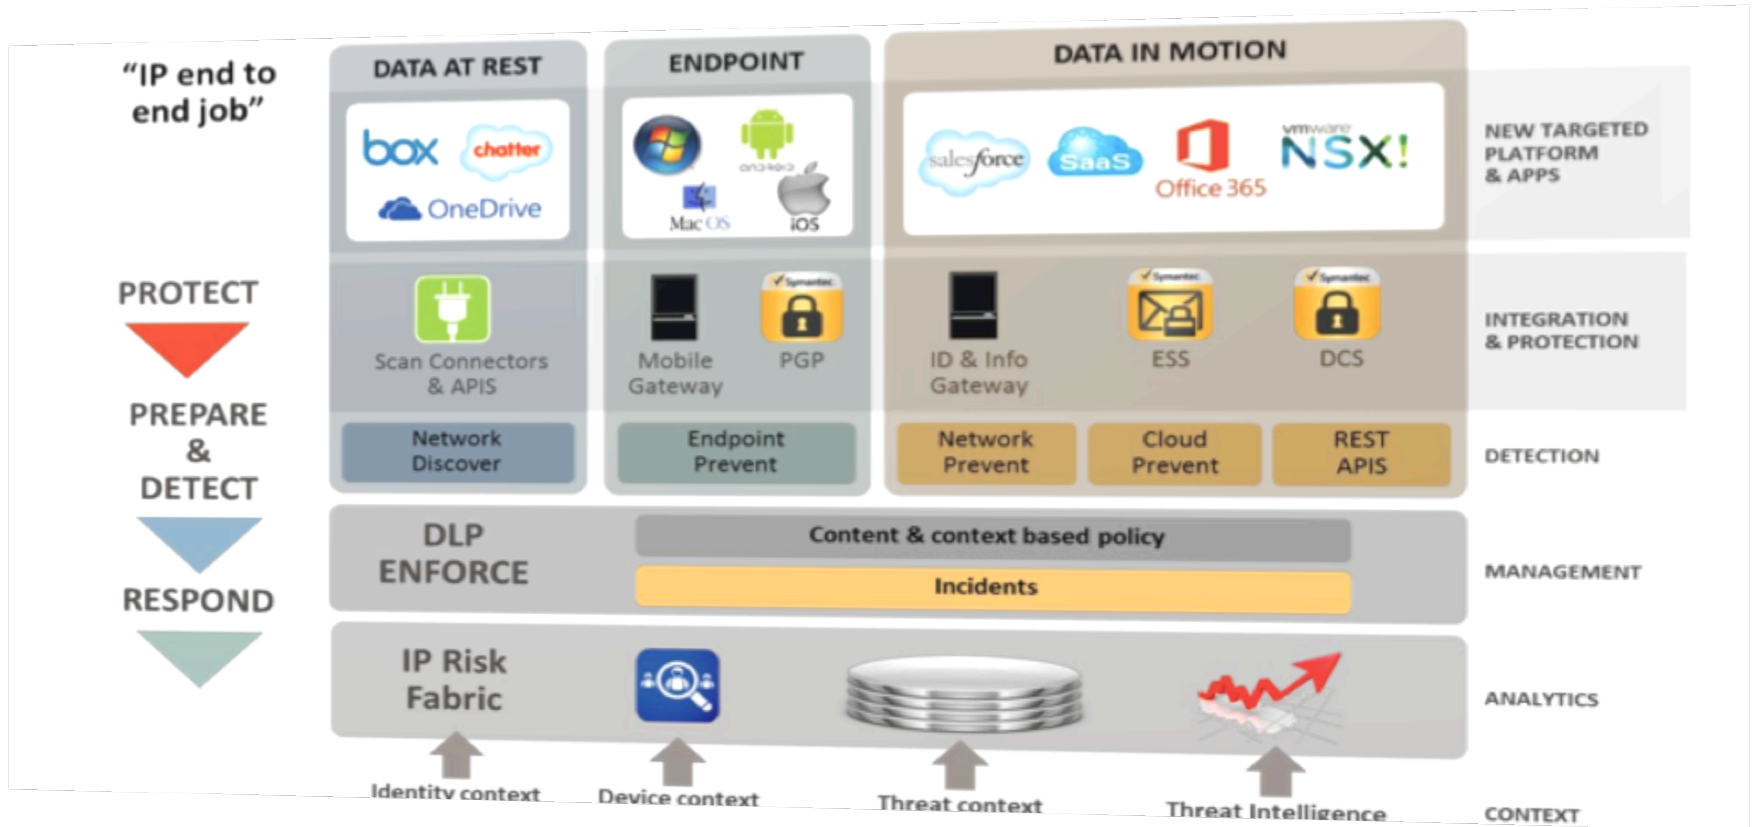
"IP end to end job"

PROTECT

PREPARE & DETECT

RESPOND

DATA AT REST

box chatter OneDrive

Scan Connectors & APIS

Network Discover

ENDPOINT

android Mac OS iOS

Mobile Gateway

Symantec PGP

Endpoint Prevent

DATA IN MOTION

salesforce SaaS Office 365 vmware NSX!

ID & Info Gateway

Symantec ESS

Symantec DCS

Network Prevent

Cloud Prevent

REST APIS

DLP ENFORCE

Content & context based policy

Incidents

IP Risk Fabric

Identity context

Device context

Threat context

Threat Intelligence

NEW TARGETED PLATFORM & APPS

INTEGRATION & PROTECTION

DETECTION

MANAGEMENT

ANALYTICS

CONTEXT